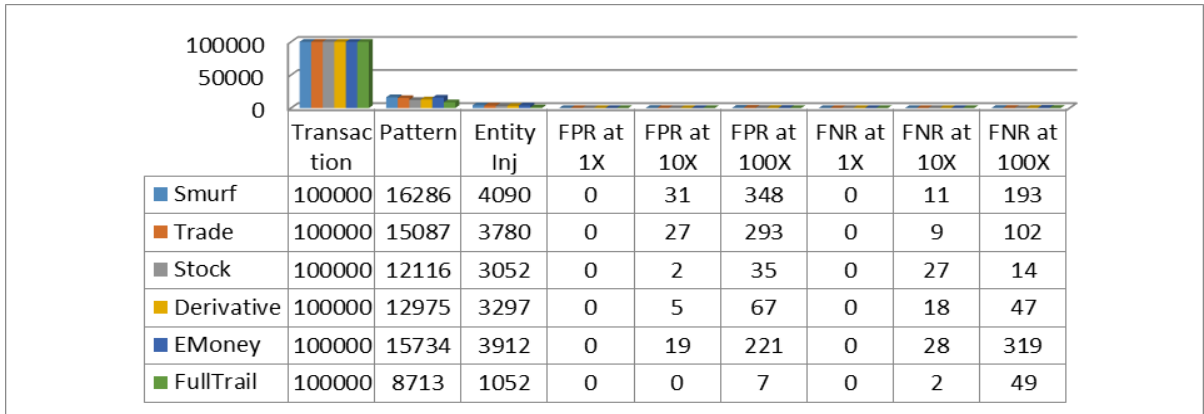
100000
50000
0

| | Transaction | Pattern | Entity Inj | FPR at 1X | FPR at 10X | FPR at 100X | FNR at 1X | FNR at 10X | FNR at 100X |
|---|---|---|---|---|---|---|---|---|---|
| Smurf | 100000 | 16286 | 4090 | 0 | 31 | 348 | 0 | 11 | 193 |
| Trade | 100000 | 15087 | 3780 | 0 | 27 | 293 | 0 | 9 | 102 |
| Stock | 100000 | 12116 | 3052 | 0 | 2 | 35 | 0 | 27 | 14 |
| Derivative | 100000 | 12975 | 3297 | 0 | 5 | 67 | 0 | 18 | 47 |
| EMoney | 100000 | 15734 | 3912 | 0 | 19 | 221 | 0 | 28 | 319 |
| FullTrail | 100000 | 8713 | 1052 | 0 | 0 | 7 | 0 | 2 | 49 |